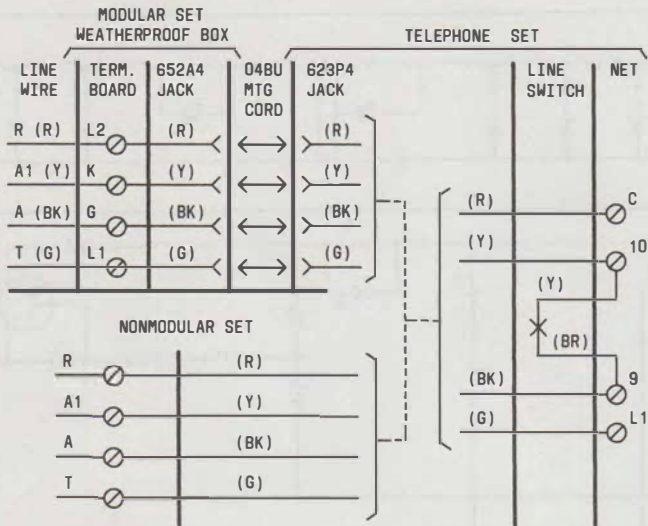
MODULAR SET
WEATHERPROOF BOX

TELEPHONE SET

LINE WIRE
TERM. BOARD
652A4 JACK
04BU MTG CORD
623P4 JACK
LINE SWITCH
NET

R (R)
L2
(R)
(R)

A1 (Y)
K
(Y)
(Y)

A (BK)
G
(BK)
(BK)

T (G)
L1
(G)
(G)

(R)
C
(Y)
10
(Y)
(BR)
(BK)
9
(G)
L1

NONMODULAR SET

R
(R)
A1
(Y)
A
(BK)
T
(G)